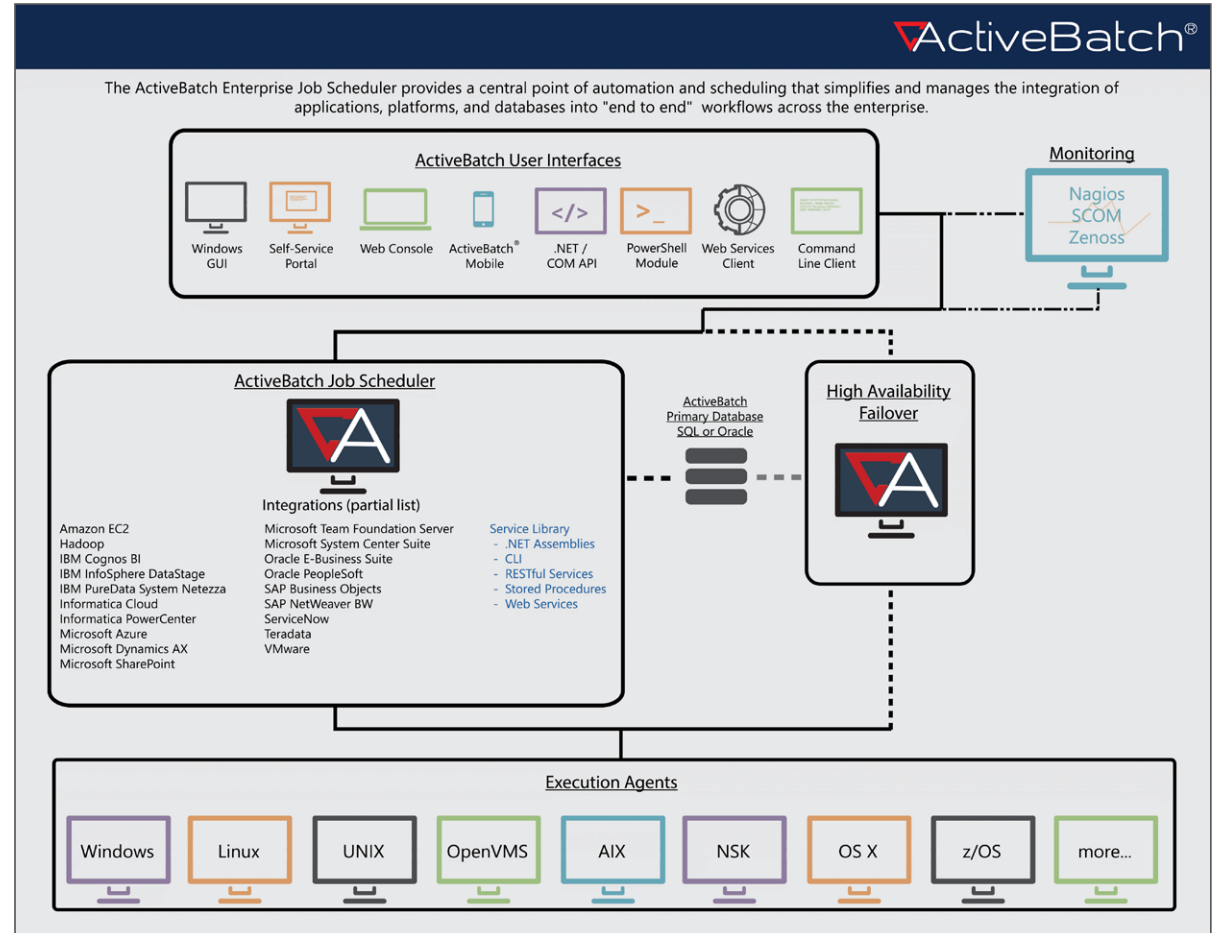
ActiveBatch®

The ActiveBatch Enterprise Job Scheduler provides a central point of automation and scheduling that simplifies and manages the integration of applications, platforms, and databases into "end to end" workflows across the enterprise.

ActiveBatch User Interfaces

Windows GUI
Self-Service Portal
Web Console
ActiveBatch® Mobile
</>
.NET / COM API
>_
PowerShell Module
Web Services Client
Command Line Client

Monitoring

Nagios
SCOM
Zenoss

ActiveBatch Job Scheduler

Integrations (partial list)

Amazon EC2
Hadoop
IBM Cognos BI
IBM InfoSphere DataStage
IBM PureData System Netezza
Informatica Cloud
Informatica PowerCenter
Microsoft Azure
Microsoft Dynamics AX
Microsoft SharePoint

Microsoft Team Foundation Server
Microsoft System Center Suite
Oracle E-Business Suite
Oracle PeopleSoft
SAP Business Objects
SAP NetWeaver BW
ServiceNow
Teradata
VMware

Service Library
- .NET Assemblies
- CLI
- RESTful Services
- Stored Procedures
- Web Services

ActiveBatch
Primary Database
SQL or Oracle

High Availability Failover

Execution Agents

Windows
Linux
UNIX
OpenVMS
AIX
NSK
OS X
z/OS
more...